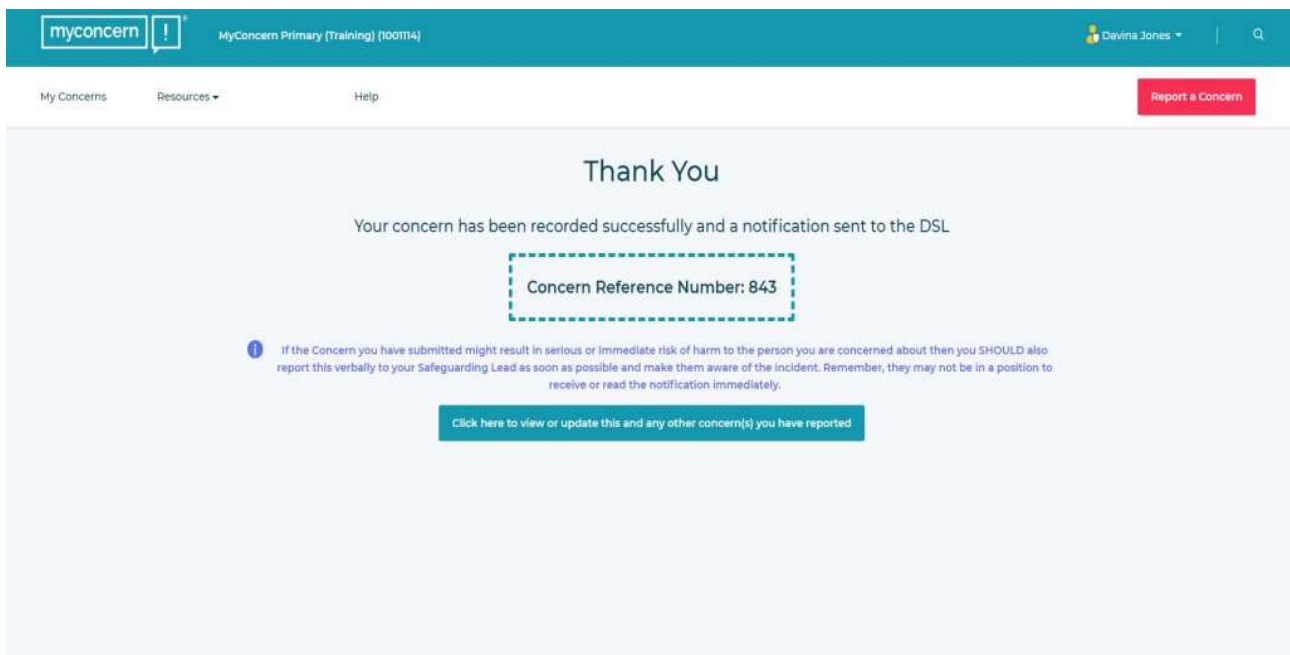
myconcern !

MyConcern Primary (Training) (1001114)

Davina Jones

My Concerns

Resources

Help

Report a Concern

Thank You

Your concern has been recorded successfully and a notification sent to the DSL

Concern Reference Number: 843

If the Concern you have submitted might result in serious or immediate risk of harm to the person you are concerned about then you SHOULD also report this verbally to your Safeguarding Lead as soon as possible and make them aware of the incident. Remember, they may not be in a position to receive or read the notification immediately.

Click here to view or update this and any other concern(s) you have reported